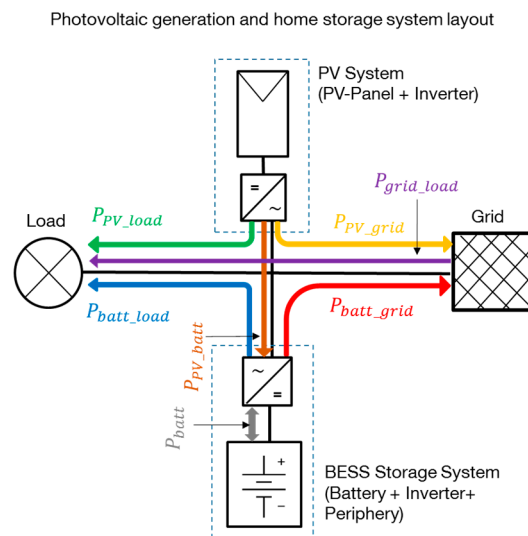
Photovoltaic generation and home storage system layout

PV System
(PV-Panel + Inverter)

$P_{grid\_load}$

$P_{PV\_load}$

$P_{PV\_grid}$

Load

Grid

=
~

$P_{batt\_load}$

$P_{batt\_grid}$

$P_{PV\_batt}$

~
=

$P_{batt}$

+
−

BESS Storage System
(Battery + Inverter+
Periphery)